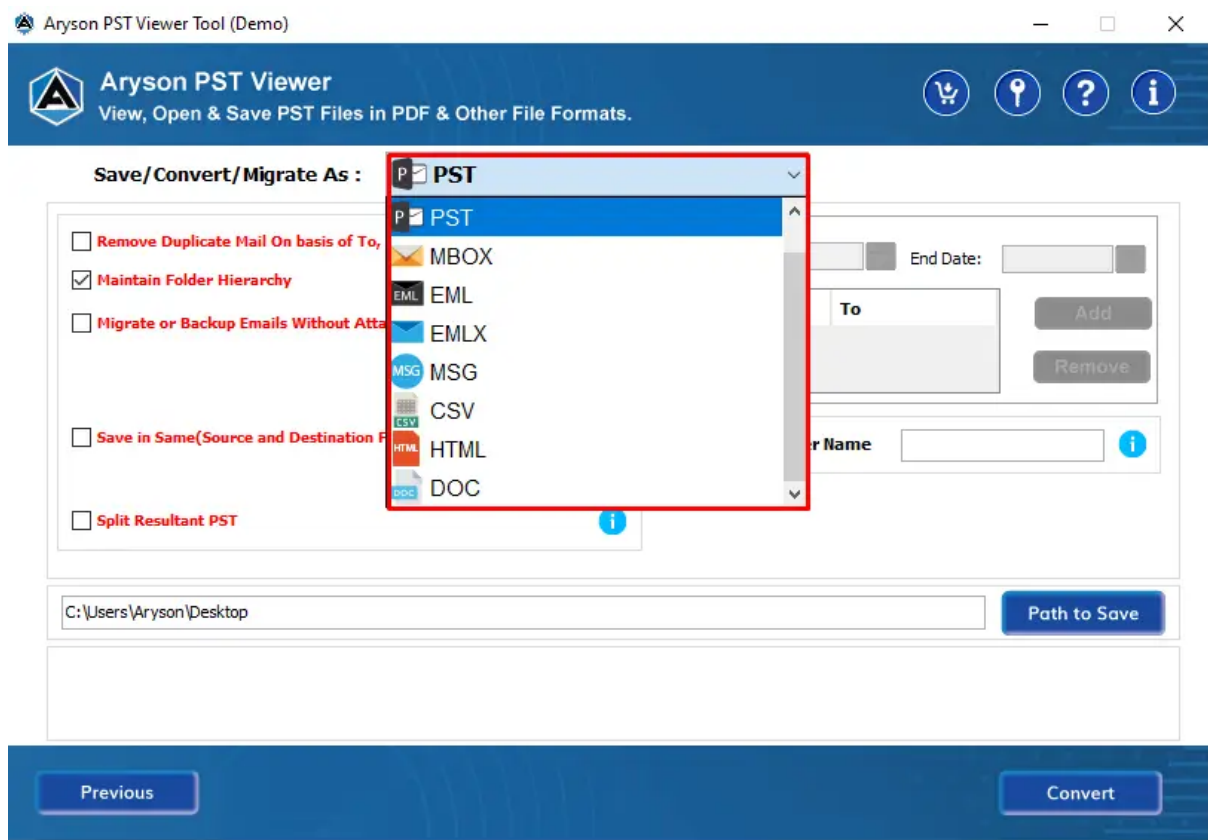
Aryson PST Viewer Tool (Demo)

Aryson PST Viewer
View, Open & Save PST Files in PDF & Other File Formats.

Save/Convert/Migrate As : PST

PST
MBOX
EML
EMLX
MSG
CSV
HTML
DOC

Remove Duplicate Mail On basis of To,
Maintain Folder Hierarchy
Migrate or Backup Emails Without Atta
Save in Same(Source and Destination F
Split Resultant PST

End Date:
To
Add
Remove
r Name

C:\Users\Aryson\Desktop
Path to Save

Previous
Convert